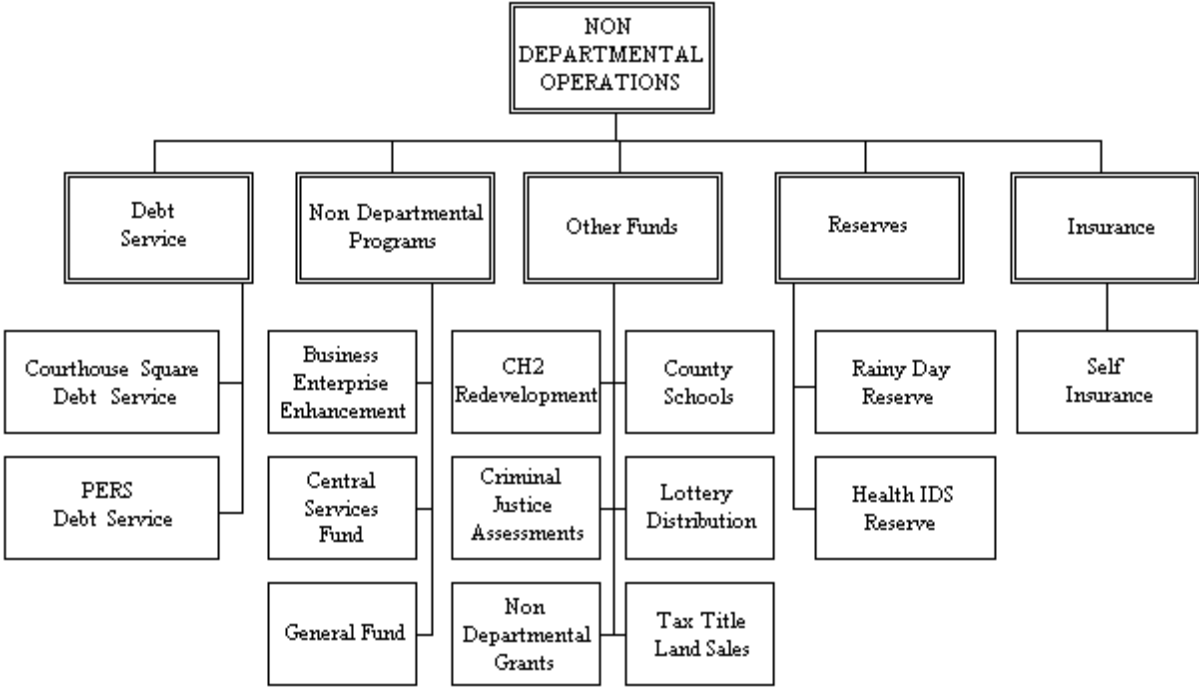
NON DEPARTMENTAL OPERATIONS

Debt Service

Courthouse Square Debt Service

PERS Debt Service

Non Departmental Programs

Business Enterprise Enhancement

Central Services Fund

General Fund

Other Funds

CH2 Redevelopment

Criminal Justice Assessments

Non Departmental Grants

County Schools

Lottery Distribution

Tax Title Land Sales

Reserves

Rainy Day Reserve

Health IDS Reserve

Insurance

Self Insurance